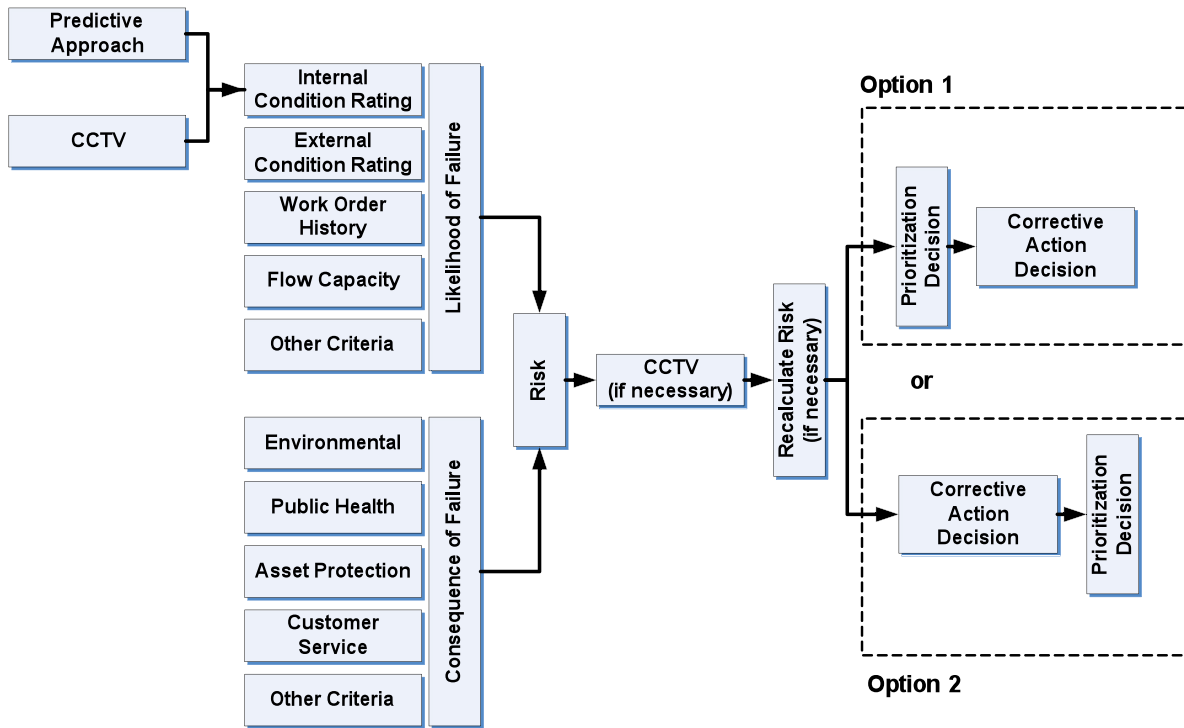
Predictive Approach

CCTV

Internal Condition Rating

External Condition Rating

Work Order History

Flow Capacity

Other Criteria

Likelihood of Failure

Environmental

Public Health

Asset Protection

Customer Service

Other Criteria

Consequence of Failure

Risk

CCTV (if necessary)

Recalculate Risk (if necessary)

Option 1

Prioritization Decision

Corrective Action Decision

or

Corrective Action Decision

Prioritization Decision

Option 2